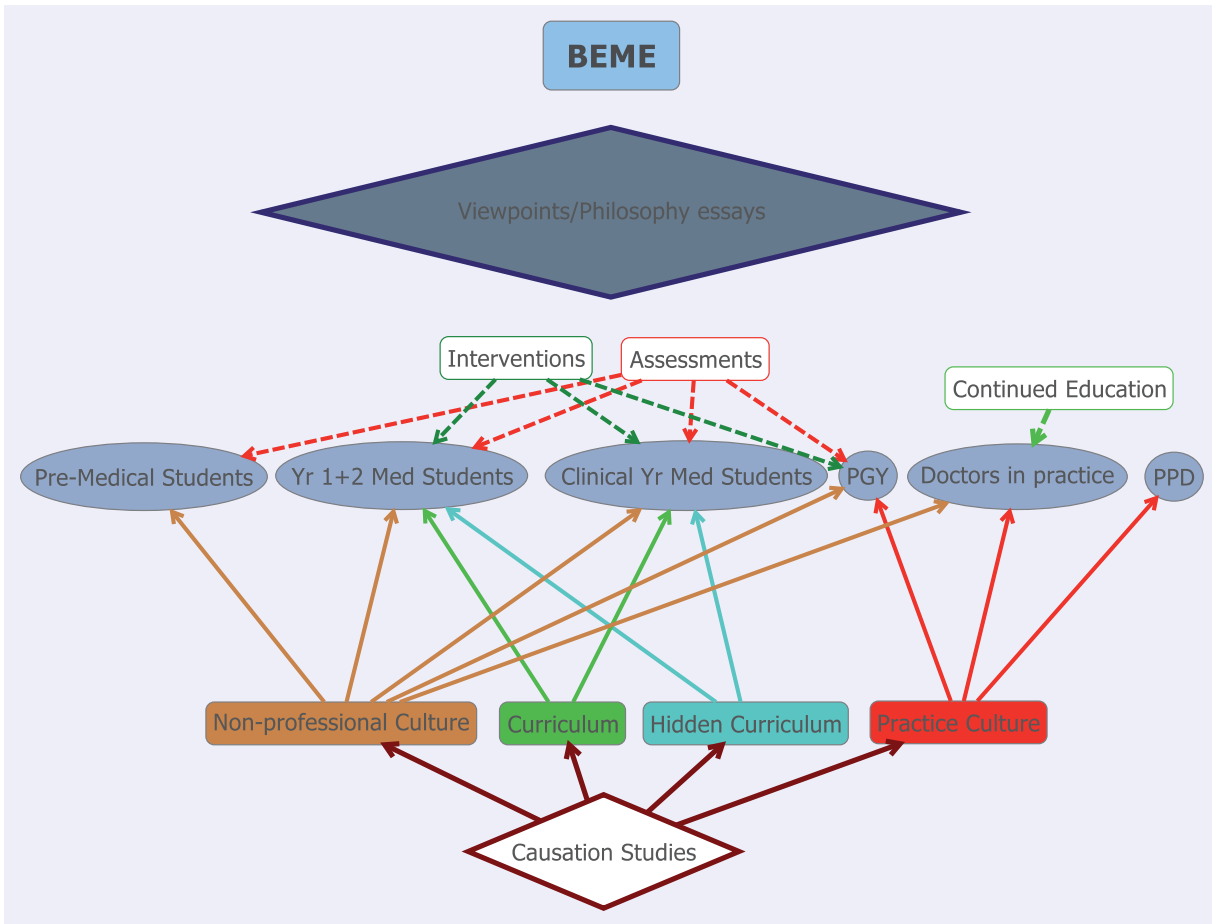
BEME

Viewpoints/Philosophy essays

Interventions

Assessments

Continued Education

Pre-Medical Students

Yr 1+2 Med Students

Clinical Yr Med Students

PGY

Doctors in practice

PPD

Non-professional Culture

Curriculum

Hidden Curriculum

Practice Culture

Causation Studies